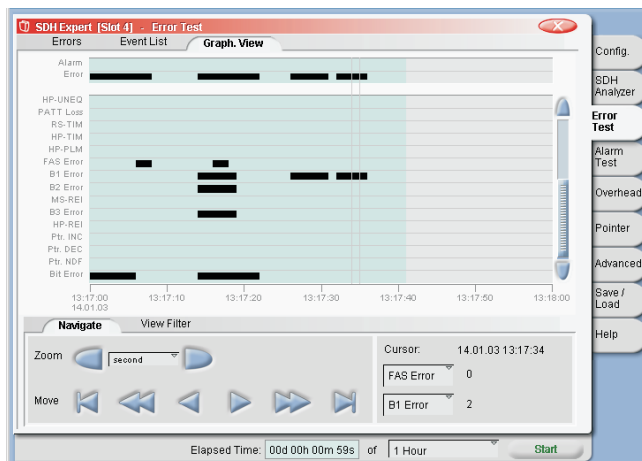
SDH Expert [Slot 4] - Error Test

Errors | Event List | Graph. View

Alarm
Error

HP-UNEQ
PATT Loss
RS-TIM
HP-TIM
HP-PLM
FAS Error
B1 Error
B2 Error
MS-REI
B3 Error
HP-REI
Ptr. INC
Ptr. DEC
Ptr. NDF
Bit Error

13:17:00
14.01.03
13:17:10
13:17:20
13:17:30
13:17:40
13:17:50
13:18:00

Navigate | View Filter

Zoom second

Move

Cursor: 14.01.03 13:17:34

FAS Error 0

B1 Error 2

Config.
SDH Analyzer
Error Test
Alarm Test
Overhead
Pointer
Advanced
Save / Load
Help

Elapsed Time: 00d 00h 00m 59s of 1 Hour

Start